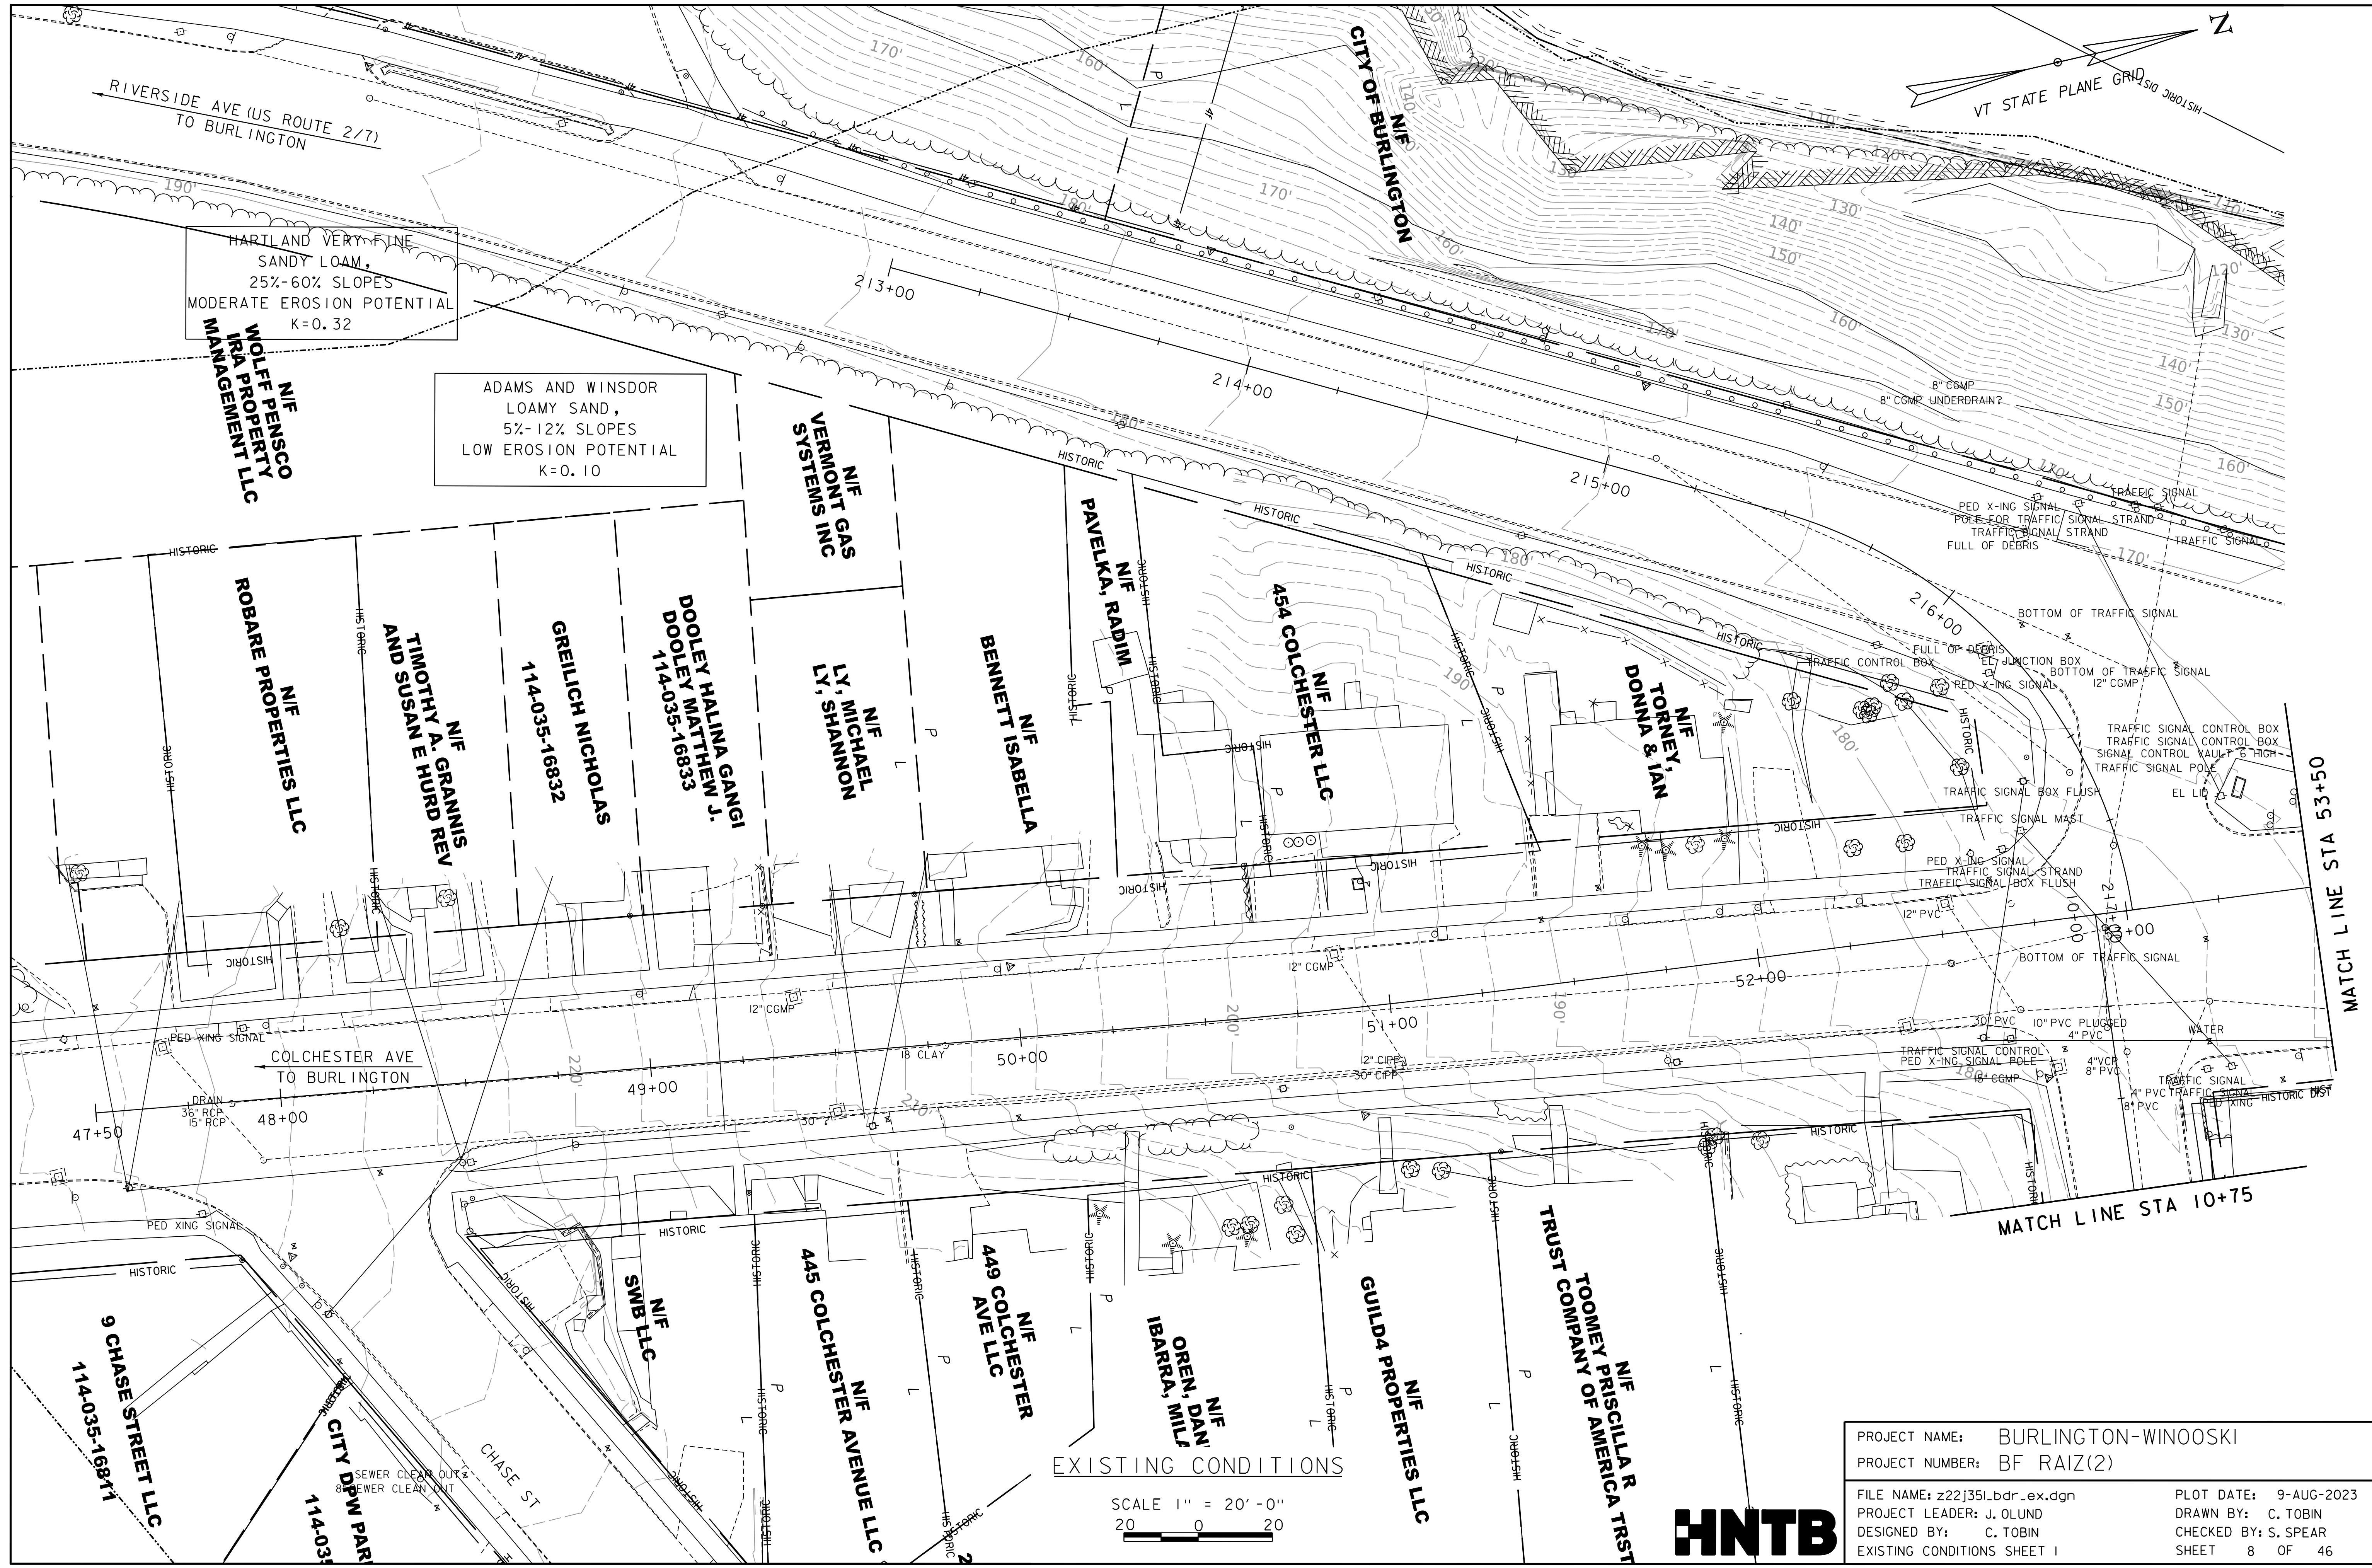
RIVERSIDE AVE (US ROUTE 2/7)
TO BURLINGTON

VT STATE PLANE GRID
HISTORIC DIST
N

N/F
CITY OF BURLINGTON

170'
160'
170'
180'
190'
140'
130'
140'
150'
160'
120'
130'
140'
150'
160'
170'

HARTLAND VERY FINE SANDY LOAM,
25%-60% SLOPES
MODERATE EROSION POTENTIAL
K=0.32

N/F
WOLFF PENSCO
IRA PROPERTY
MANAGEMENT LLC

ADAMS AND WINSDOR
LOAMY SAND,
5%-12% SLOPES
LOW EROSION POTENTIAL
K=0.10

213+00
214+00
215+00
216+00
217+00

8" CGMP
8" CGMP UNDERDRAIN?

N/F
VERMONT GAS
SYSTEMS INC

HISTORIC

PED X-ING SIGNAL
POLE FOR TRAFFIC SIGNAL STRAND
TRAFFIC SIGNAL STRAND
FULL OF DEBRIS
TRAFFIC SIGNAL
TRAFFIC SIGNAL

N/F
PAVELKA, RADIM

N/F
454 COLCHESTER LLC

BOTTOM OF TRAFFIC SIGNAL
FULL OF DEBRIS
TRAFFIC CONTROL BOX
EL JUNCTION BOX
PED X-ING SIGNAL
BOTTOM OF TRAFFIC SIGNAL
12" CGMP

N/F
ROBARE PROPERTIES LLC

N/F
TIMOTHY A. GRANNIS
AND SUSAN E HURD REV

GREILICH NICHOLAS
114-035-16832

DOOLEY HALINA GANGI
DOOLEY MATTHEW J.
114-035-16833

N/F
LY, MICHAEL
LY, SHANNON

N/F
BENNETT ISABELLA

N/F
TORNEY,
DONNA & IAN

TRAFFIC SIGNAL CONTROL BOX
TRAFFIC SIGNAL CONTROL BOX
SIGNAL CONTROL VAULT 6' HIGH
TRAFFIC SIGNAL POLE
EL LID
TRAFFIC SIGNAL BOX FLUSH
TRAFFIC SIGNAL MAST
PED X-ING SIGNAL
TRAFFIC SIGNAL STRAND
TRAFFIC SIGNAL BOX FLUSH
12" PVC

MATCH LINE STA 53+50

BOTTOM OF TRAFFIC SIGNAL
52+00
51+00
50+00
49+00
48+00
47+50

12" CGMP
12" CGMP
18 CLAY
12" CIPP
30" CIPP
10" PVC
10" PVC PLUGGED
4" PVC
WATER
TRAFFIC SIGNAL CONTROL
PED X-ING SIGNAL POLE
18" CGMP
4"VCP
8" PVC
TRAFFIC SIGNAL
4" PVC TRAFFIC SIGNAL
8" PVC
PED XING
HISTORIC DIST

PED XING SIGNAL
COLCHESTER AVE
TO BURLINGTON
DRAIN
36" RCP
15" RCP
30"
200'
190'
210'
220'

MATCH LINE STA 10+75

PED XING SIGNAL

N/F
9 CHASE STREET LLC
114-035-16811

CITY DPW PAR
114-03

SEWER CLEAN OUT
8" SEWER CLEAN OUT
CHASE ST

N/F
SWB LLC

N/F
445 COLCHESTER AVENUE LLC

N/F
449 COLCHESTER AVE LLC

N/F
OREN, DAN
IBARRA, MILA

N/F
GUILD4 PROPERTIES LLC

N/F
TOOMEY PRISCILLA R
TRUST COMPANY OF AMERICA TRST

EXISTING CONDITIONS
SCALE 1" = 20'-0"
20 0 20

HNTB

PROJECT NAME: BURLINGTON-WINOOSKI
PROJECT NUMBER: BF RAIZ(2)
FILE NAME: z22j351_bdr_ex.dgn
PROJECT LEADER: J. OLUND
DESIGNED BY: C. TOBIN
EXISTING CONDITIONS SHEET 1
PLOT DATE: 9-AUG-2023
DRAWN BY: C. TOBIN
CHECKED BY: S. SPEAR
SHEET 8 OF 46